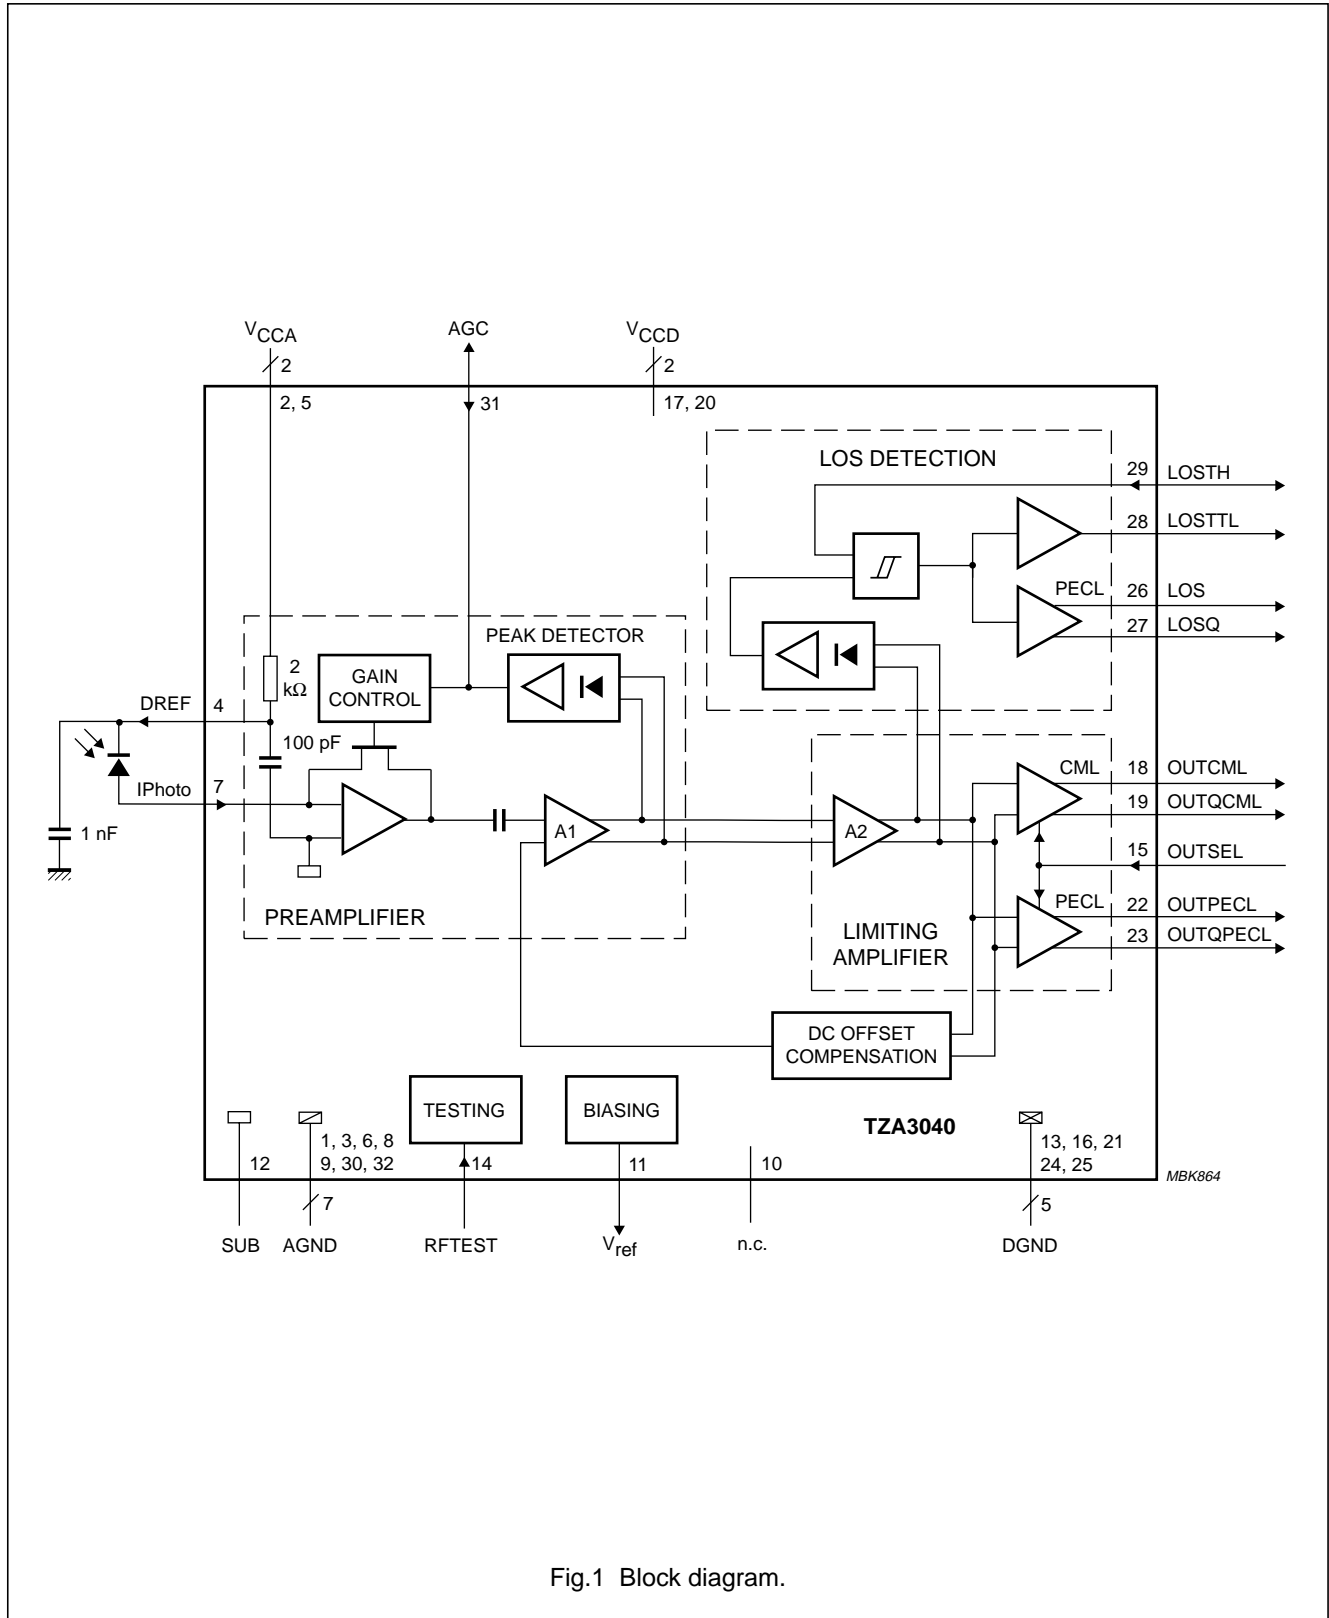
$V_{CCA}$
2
2, 5
AGC
31
$V_{CCD}$
2
17, 20

LOS DETECTION
29 LOSTH
28 LOSTTL
PECL
26 LOS
27 LOSQ

PEAK DETECTOR
2 kΩ
GAIN CONTROL
DREF 4
100 pF
IPhoto 7
1 nF
A1
A2
PREAMPLIFIER

CML
18 OUTCML
19 OUTQCML
15 OUTSEL
PECL
22 OUTPECL
23 OUTQPECL
LIMITING AMPLIFIER

DC OFFSET COMPENSATION

TESTING
BIASING
TZA3040
12
1, 3, 6, 8
9, 30, 32
7
14
11
10
13, 16, 21
24, 25
5
MBK864

SUB AGND RFTEST $V_{ref}$ n.c. DGND

Fig.1 Block diagram.